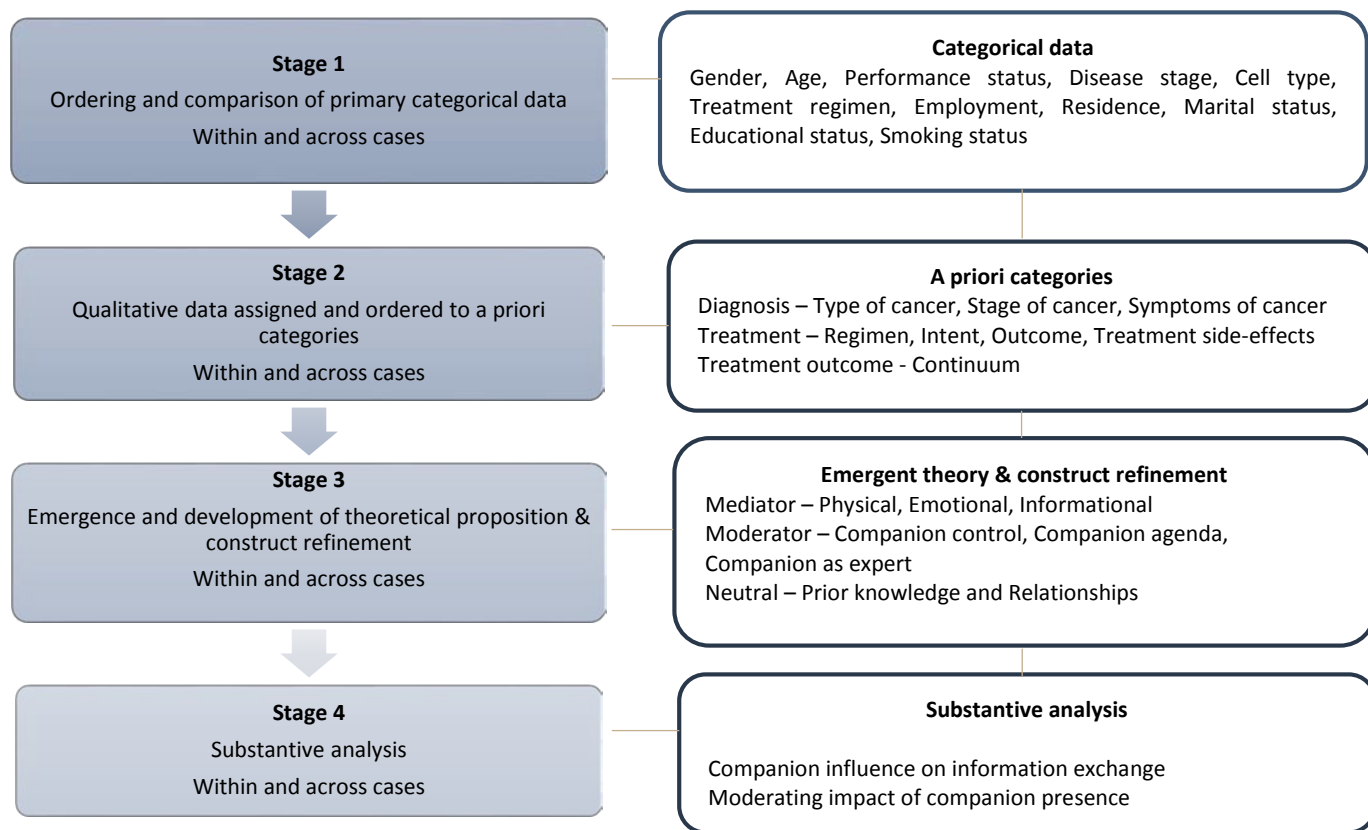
**Stage 1**
Ordering and comparison of primary categorical data
Within and across cases

**Categorical data**
Gender, Age, Performance status, Disease stage, Cell type, Treatment regimen, Employment, Residence, Marital status, Educational status, Smoking status

**Stage 2**
Qualitative data assigned and ordered to a priori categories
Within and across cases

**A priori categories**
Diagnosis – Type of cancer, Stage of cancer, Symptoms of cancer
Treatment – Regimen, Intent, Outcome, Treatment side-effects
Treatment outcome - Continuum

**Stage 3**
Emergence and development of theoretical proposition & construct refinement
Within and across cases

**Emergent theory & construct refinement**
Mediator – Physical, Emotional, Informational
Moderator – Companion control, Companion agenda, Companion as expert
Neutral – Prior knowledge and Relationships

**Stage 4**
Substantive analysis
Within and across cases

**Substantive analysis**
Companion influence on information exchange
Moderating impact of companion presence